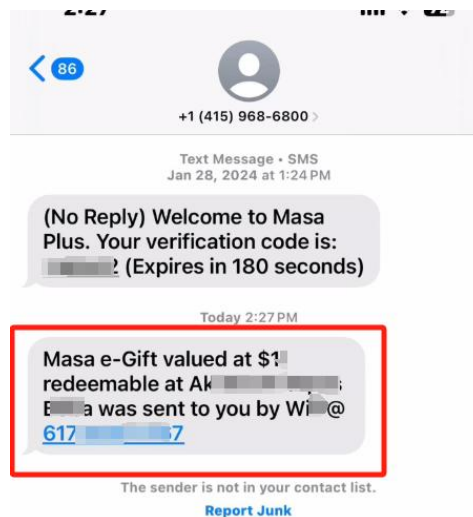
2:27

86

+1 (415) 968-6800

Text Message • SMS
Jan 28, 2024 at 1:24 PM

(No Reply) Welcome to Masa Plus. Your verification code is: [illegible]2 (Expires in 180 seconds)

Today 2:27 PM

Masa e-Gift valued at $1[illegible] redeemable at Ak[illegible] B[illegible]a was sent to you by Wi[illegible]@ 617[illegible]67

The sender is not in your contact list.
Report Junk